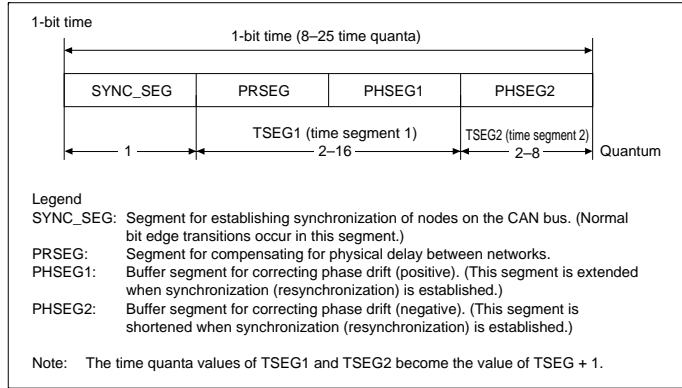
1-bit time

1-bit time (8–25 time quanta)

| SYNC_SEG | PRSEG | PHSEG1 | PHSEG2 |
|---|---|---|---|

TSEG1 (time segment 1)

TSEG2 (time segment 2)

1

2–16

2–8

Quantum

Legend
SYNC_SEG: Segment for establishing synchronization of nodes on the CAN bus. (Normal bit edge transitions occur in this segment.)
PRSEG: Segment for compensating for physical delay between networks.
PHSEG1: Buffer segment for correcting phase drift (positive). (This segment is extended when synchronization (resynchronization) is established.)
PHSEG2: Buffer segment for correcting phase drift (negative). (This segment is shortened when synchronization (resynchronization) is established.)

Note: The time quanta values of TSEG1 and TSEG2 become the value of TSEG + 1.